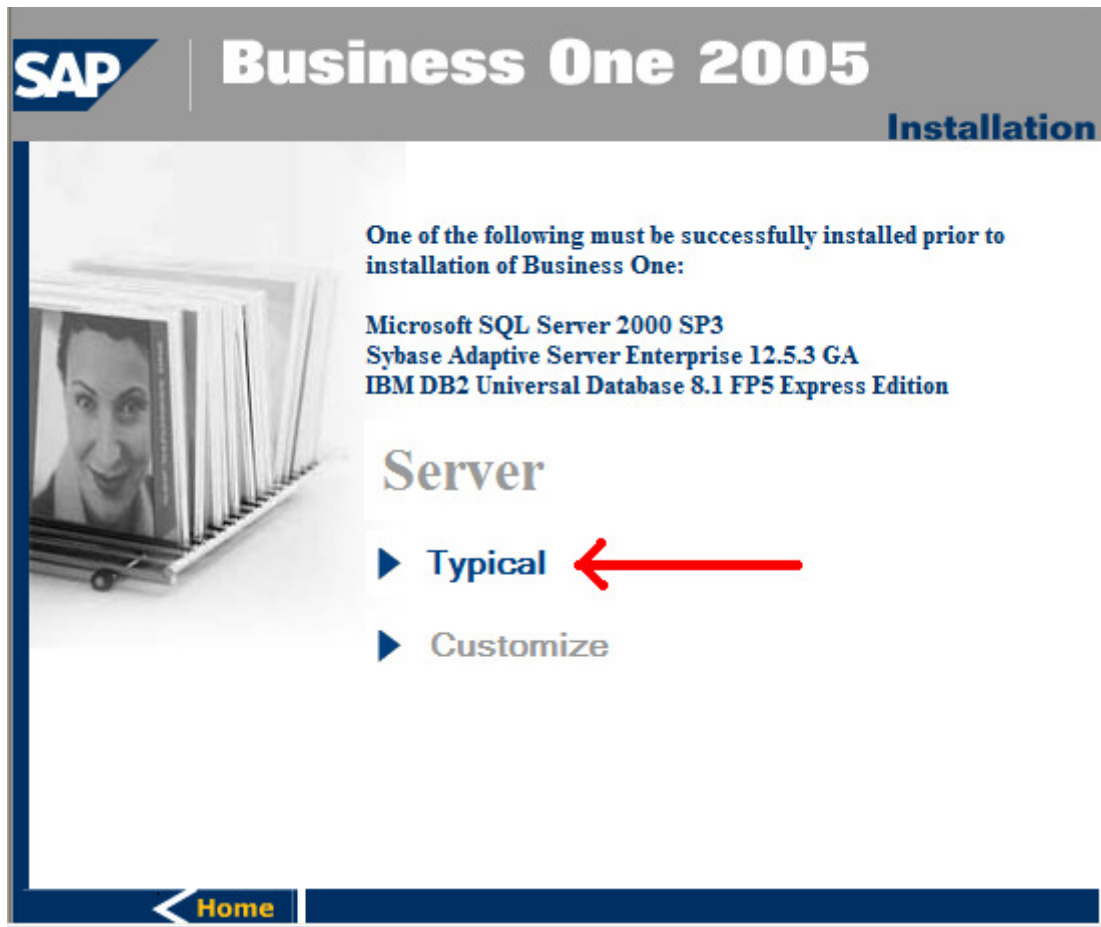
SAP Business One 2005

Installation

One of the following must be successfully installed prior to installation of Business One:

Microsoft SQL Server 2000 SP3
Sybase Adaptive Server Enterprise 12.5.3 GA
IBM DB2 Universal Database 8.1 FP5 Express Edition

Server

Typical

Customize

Home